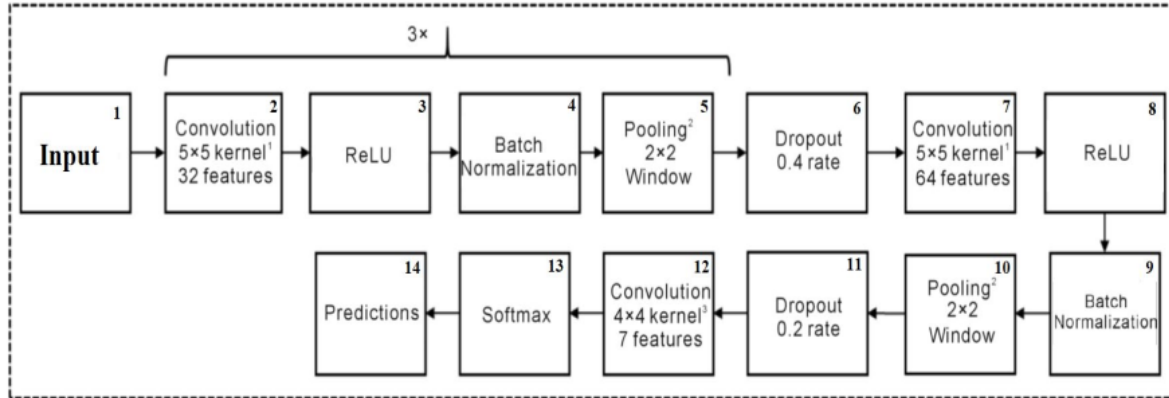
3×

1
Input

2
Convolution
5×5 kernel$^1$
32 features

3
ReLU

4
Batch
Normalization

5
Pooling$^2$
2×2
Window

6
Dropout
0.4 rate

7
Convolution
5×5 kernel$^1$
64 features

8
ReLU

9
Batch
Normalization

10
Pooling$^2$
2×2
Window

11
Dropout
0.2 rate

12
Convolution
4×4 kernel$^3$
7 features

13
Softmax

14
Predictions